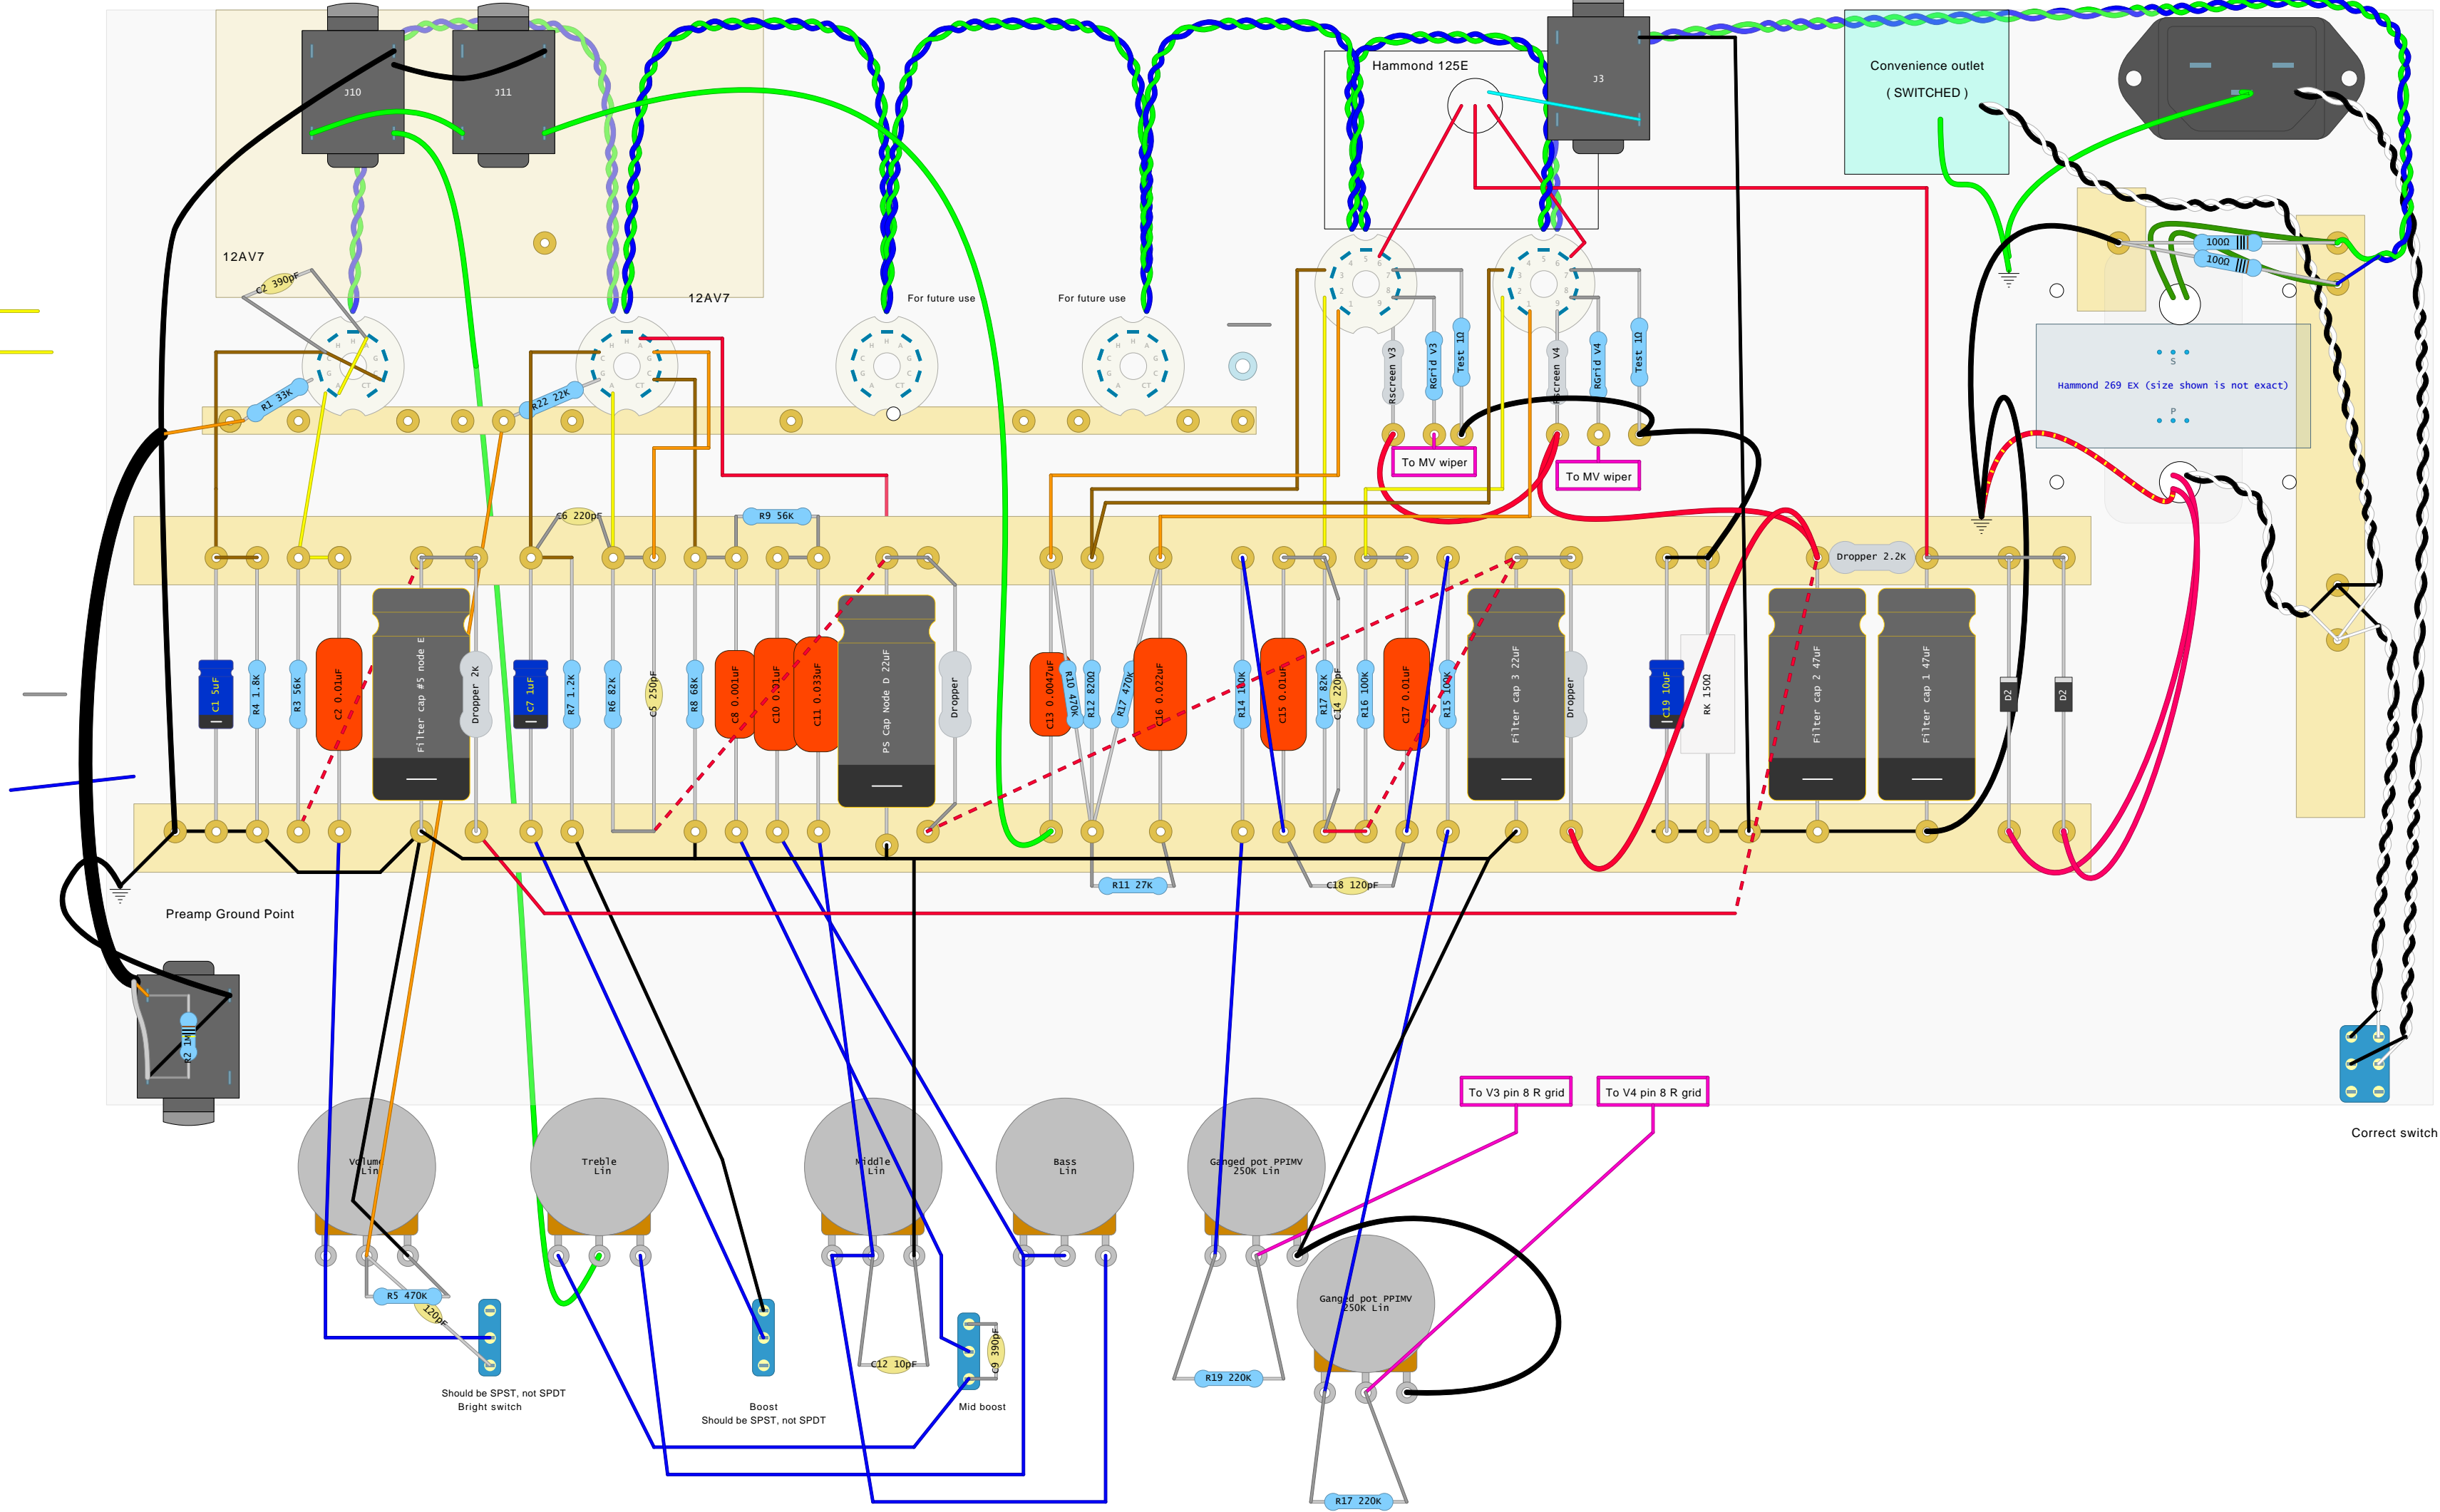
J10
J11
12AV7
C2 390pF
12AV7
For future use
For future use
Hammond 125E
J3
Convenience outlet
( SWITCHED )
R1 33K
R22 22K
RScreen V3
RGrid V3
Test 1Ω
RScreen V4
RGrid V4
Test 1Ω
1000
1000
Hammond 269 EX (size shown is not exact)
To MV wiper
To MV wiper
C6 220pF
R9 56K
Dropper 2.2K
C1 5uF
R4 1.8K
R3 56K
C2 0.01uF
Filter cap #5 node E
Dropper 2K
C7 1uF
R7 1.2K
R6 82K
C5 250pF
R8 68K
C8 0.001uF
C10 0.01uF
C11 0.033uF
PS Cap Node D 22uF
Dropper
C13 0.0047uF
R10 470K
R12 820Ω
R17 470k
C16 0.022uF
R14 100k
C15 0.01uF
R17 82k
C14 220pF
R16 100k
C17 0.01uF
R15 100k
Filter cap 3 22uF
Dropper
C19 10uF
RK 150Ω
Filter cap 2 47uF
Filter cap 1 47uF
D2
D2
R11 27K
C18 120pF
Preamp Ground Point
R2 1M
To V3 pin 8 R grid
To V4 pin 8 R grid
Correct switch
Volume Lin
Treble Lin
Middle Lin
Bass Lin
Ganged pot PPIMV 250K Lin
Ganged pot PPIMV 250K Lin
R5 470K
120pF
C12 10pF
C9 390pF
R19 220K
R17 220K
Should be SPST, not SPDT
Bright switch
Boost
Should be SPST, not SPDT
Mid boost